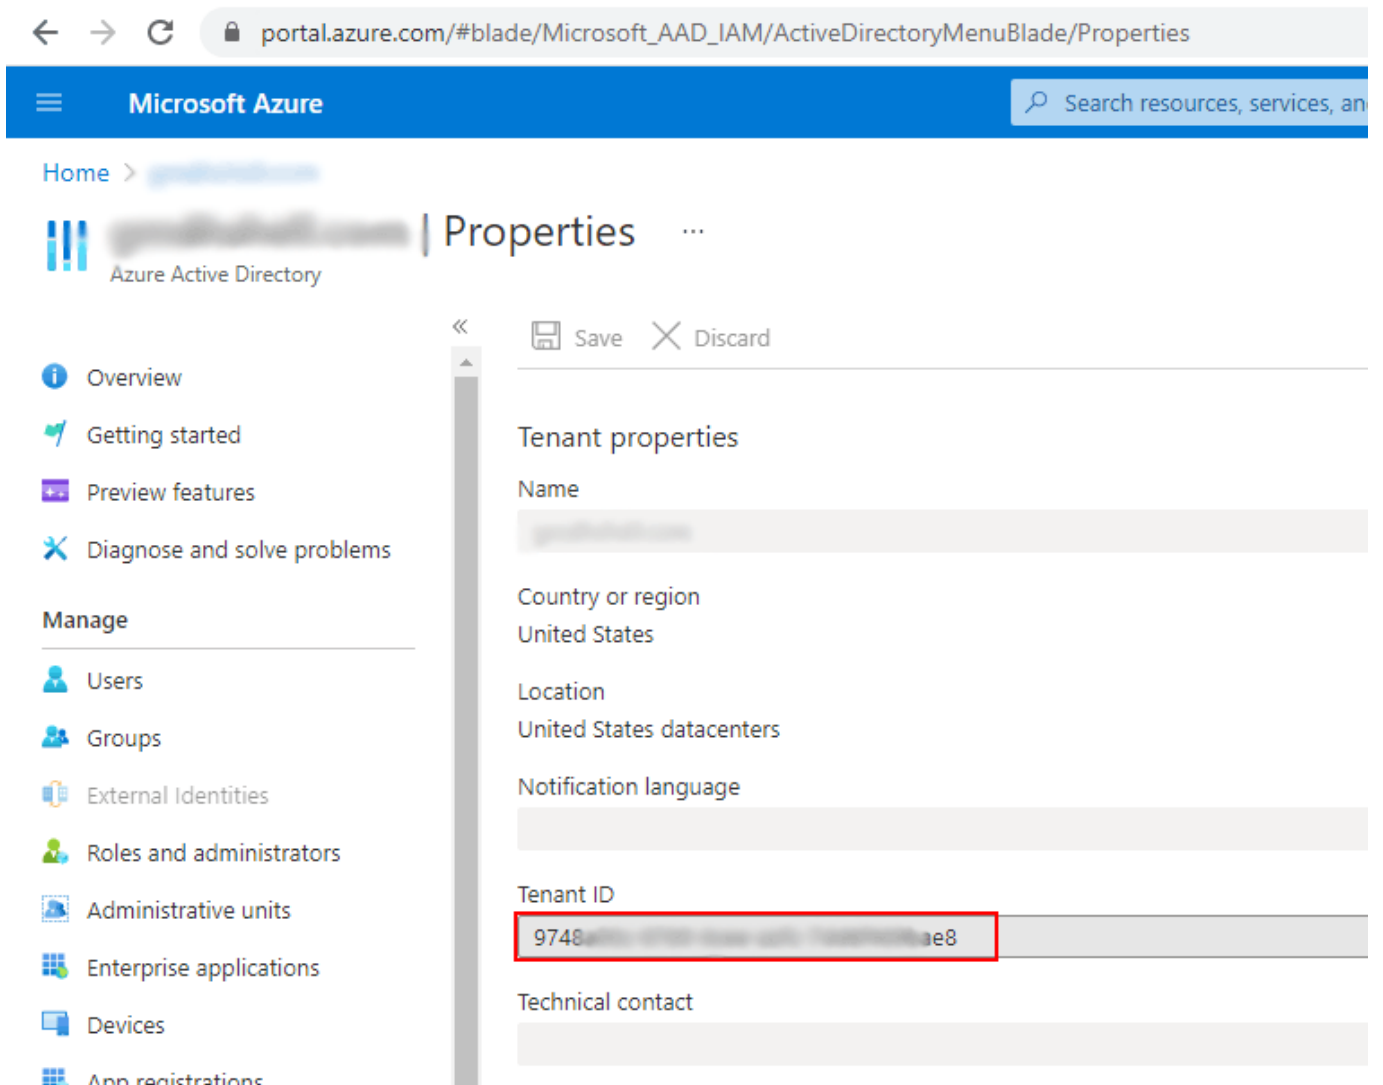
portal.azure.com/#blade/Microsoft_AAD_IAM/ActiveDirectoryMenuBlade/Properties

Microsoft Azure

Search resources, services, an

Home > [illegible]

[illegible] | Properties ...

Azure Active Directory

«

Save Discard

Overview

Getting started

Preview features

Diagnose and solve problems

Manage

Users

Groups

External Identities

Roles and administrators

Administrative units

Enterprise applications

Devices

App registrations

Tenant properties

Name

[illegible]

Country or region

United States

Location

United States datacenters

Notification language

Tenant ID

9748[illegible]ae8

Technical contact